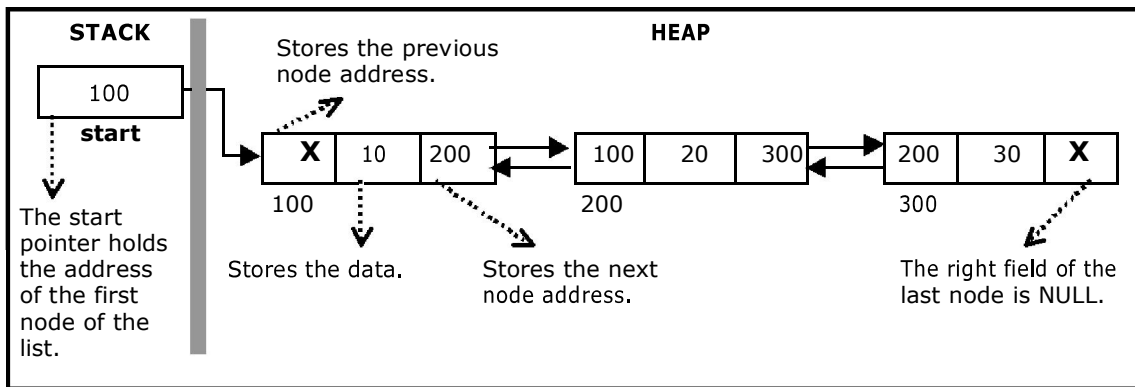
STACK

100

start

The start pointer holds the address of the first node of the list.

HEAP

Stores the previous node address.

| X | 10 | 200 |
|---|---|---|

100

| 100 | 20 | 300 |
|---|---|---|

200

| 200 | 30 | X |
|---|---|---|

300

Stores the data.

Stores the next node address.

The right field of the last node is NULL.